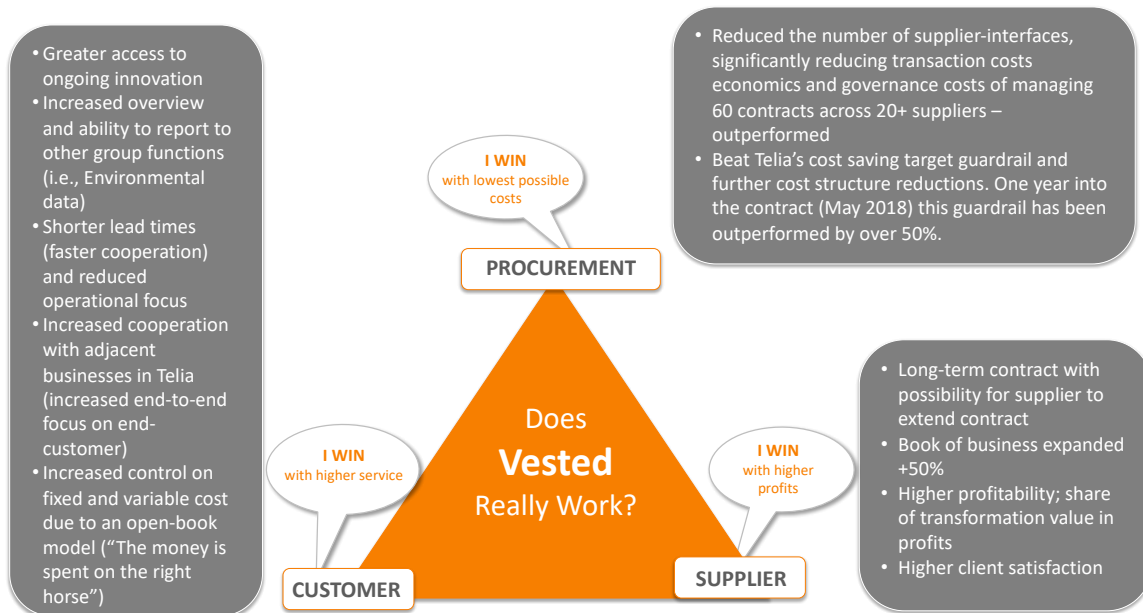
• Greater access to ongoing innovation
• Increased overview and ability to report to other group functions (i.e., Environmental data)
• Shorter lead times (faster cooperation) and reduced operational focus
• Increased cooperation with adjacent businesses in Telia (increased end-to-end focus on end-customer)
• Increased control on fixed and variable cost due to an open-book model ("The money is spent on the right horse")

I WIN
with lowest possible costs

PROCUREMENT

• Reduced the number of supplier-interfaces, significantly reducing transaction costs economics and governance costs of managing 60 contracts across 20+ suppliers – outperformed
• Beat Telia's cost saving target guardrail and further cost structure reductions. One year into the contract (May 2018) this guardrail has been outperformed by over 50%.

Does
Vested
Really Work?

I WIN
with higher service

CUSTOMER

I WIN
with higher profits

SUPPLIER

• Long-term contract with possibility for supplier to extend contract
• Book of business expanded +50%
• Higher profitability; share of transformation value in profits
• Higher client satisfaction